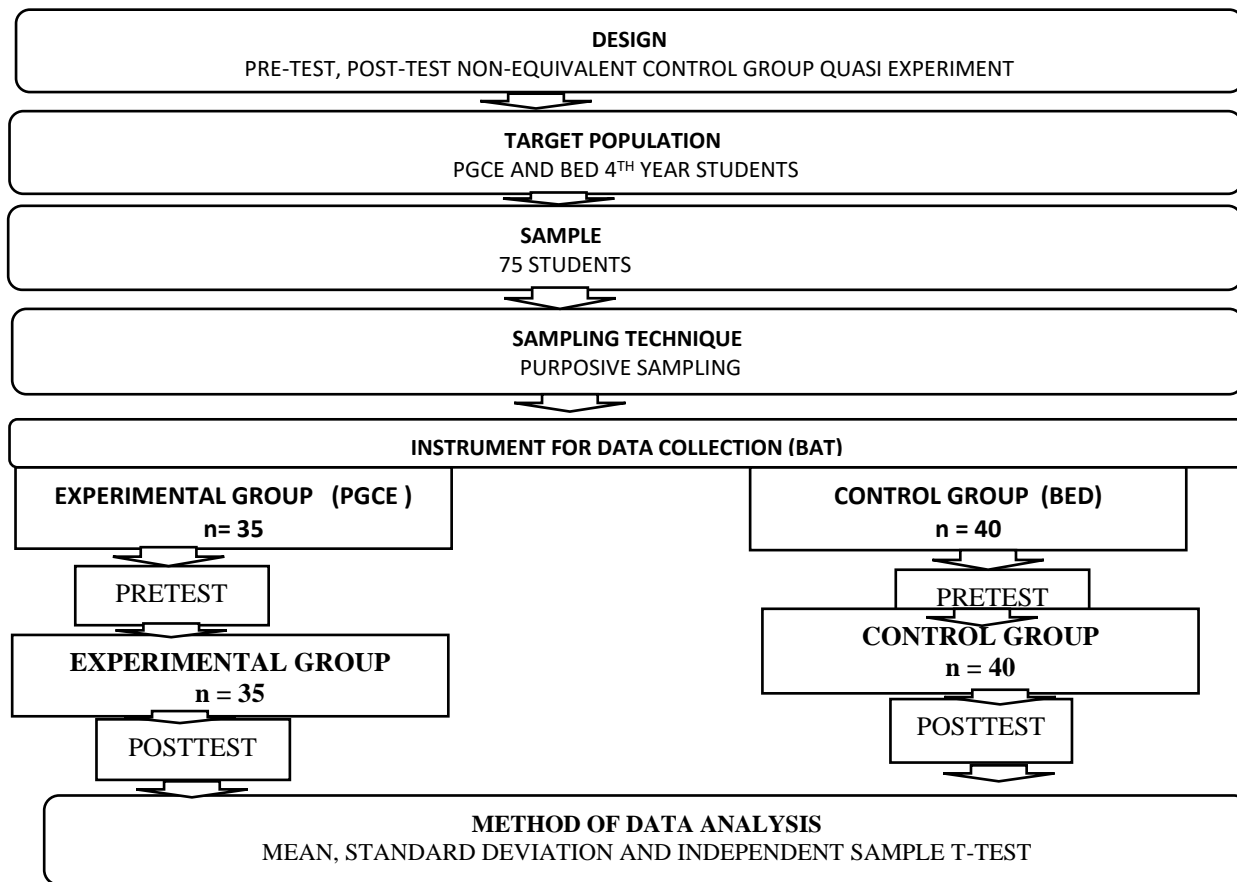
DESIGN
PRE-TEST, POST-TEST NON-EQUIVALENT CONTROL GROUP QUASI EXPERIMENT

TARGET POPULATION
PGCE AND BED 4$^{TH}$ YEAR STUDENTS

SAMPLE
75 STUDENTS

SAMPLING TECHNIQUE
PURPOSIVE SAMPLING

INSTRUMENT FOR DATA COLLECTION (BAT)

EXPERIMENTAL GROUP (PGCE )
n= 35

PRETEST

EXPERIMENTAL GROUP
n = 35

POSTTEST

CONTROL GROUP (BED)
n = 40

PRETEST

CONTROL GROUP
n = 40

POSTTEST

METHOD OF DATA ANALYSIS
MEAN, STANDARD DEVIATION AND INDEPENDENT SAMPLE T-TEST